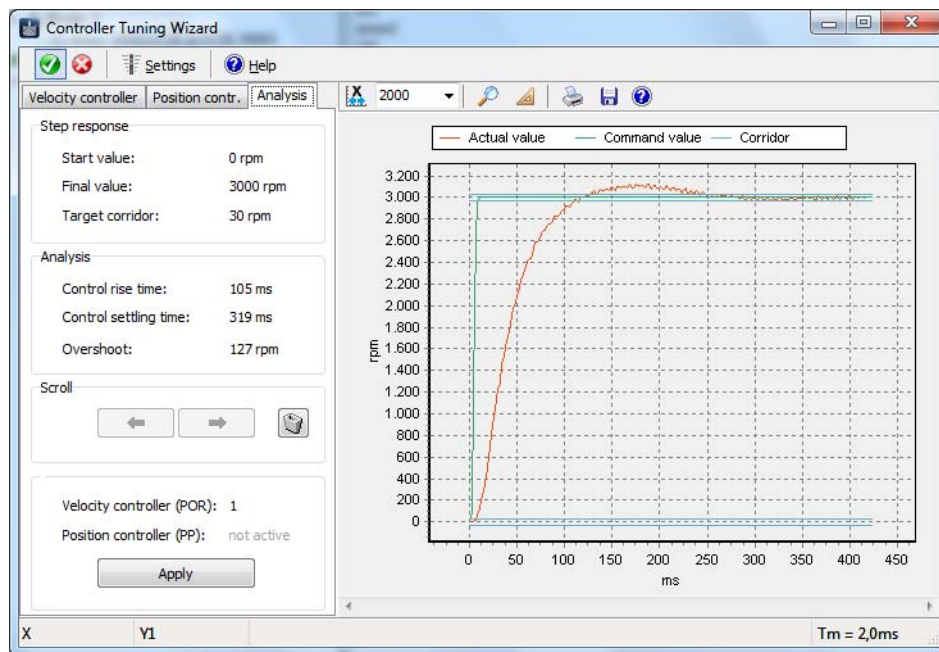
Controller Tuning Wizard

Settings Help

Velocity controller | Position contr. | Analysis

X 2000

Step response

Start value: 0 rpm

Final value: 3000 rpm

Target corridor: 30 rpm

Analysis

Control rise time: 105 ms

Control settling time: 319 ms

Overshoot: 127 rpm

Scroll

Velocity controller (POR): 1

Position controller (PP): not active

Apply

Actual value — Command value — Corridor

3.200
3.000
2.800
2.600
2.400
2.200
2.000
1.800
1.600
1.400
1.200
1.000
800
600
400
200
0

rpm

0 50 100 150 200 250 300 350 400 450

ms

X Y1 Tm = 2,0ms